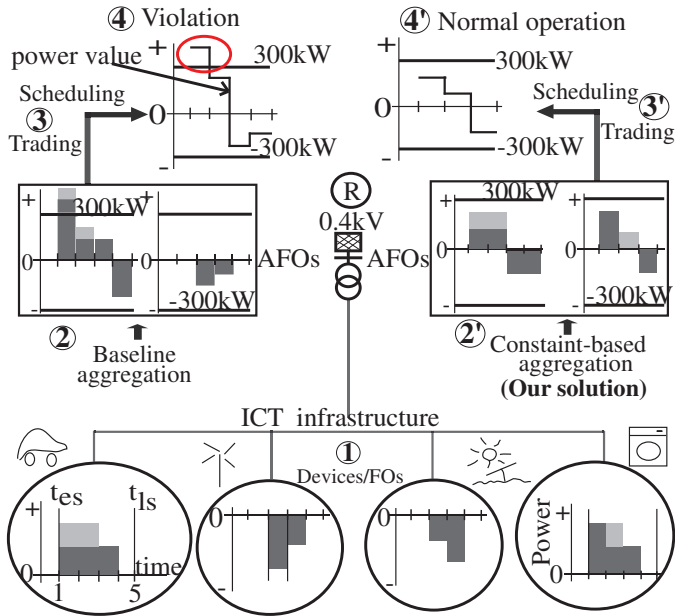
④ Violation
power value
+
300kW
Scheduling
③
Trading
0
-
-300kW

④' Normal operation
+
300kW
0
-
-300kW
Scheduling
③'
Trading

+
300kW
+
0
0
AFOs
-
-300kW
-
② Baseline aggregation

R
0.4kV
AFOs

300kW
+
+
0
0
-
-300kW
-
②' Constaint-based aggregation
(Our solution)

ICT infrastructure
①
Devices/FOs

+
$t_{es}$
$t_{ls}$
time
0
1
5

0
-

0
-

Power
+
0